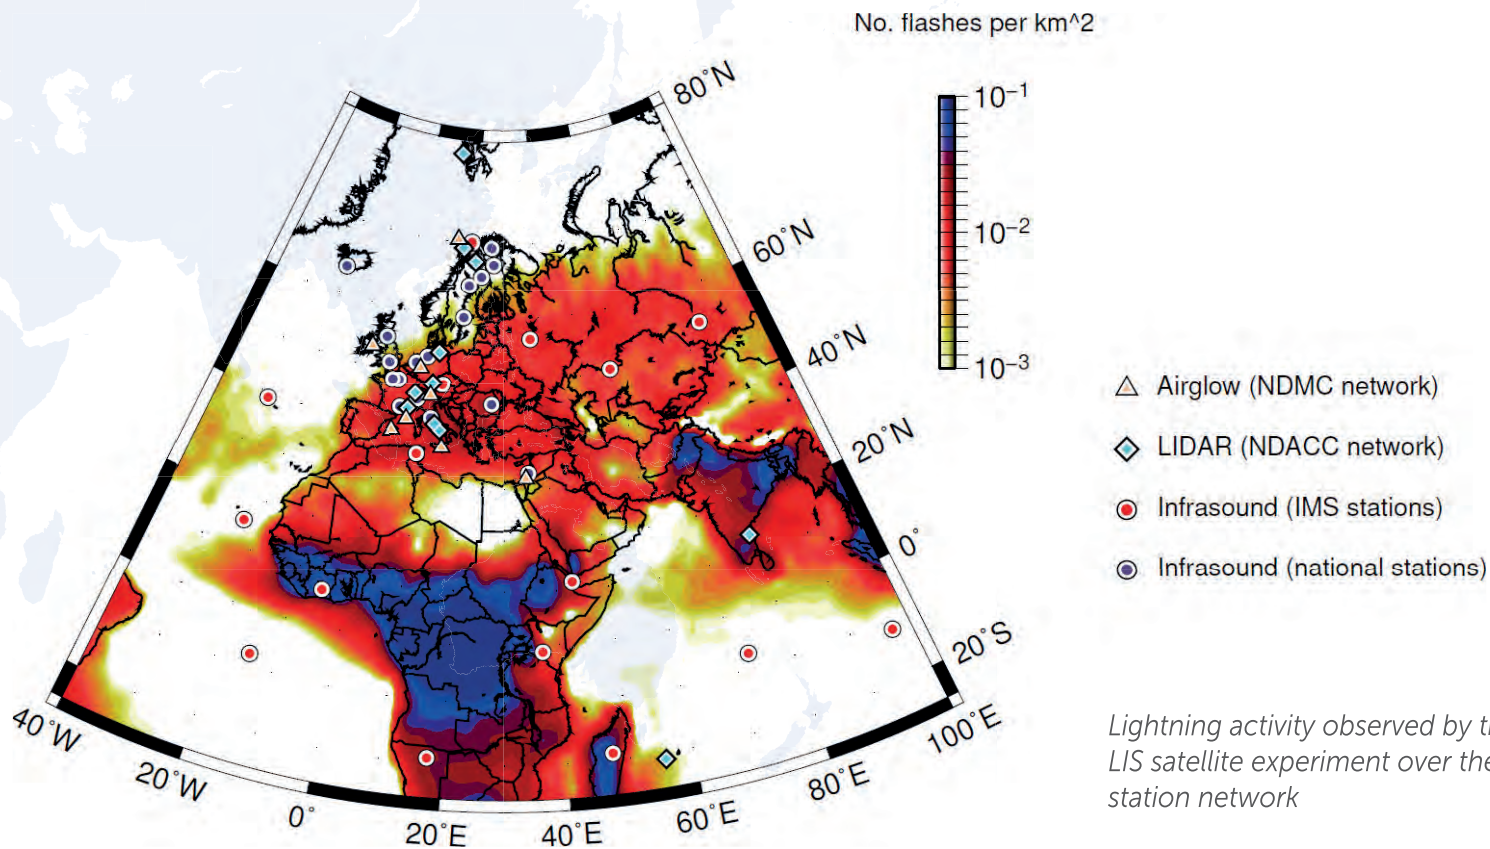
No. flashes per km^2

$10^{-1}$
$10^{-2}$
$10^{-3}$

80˚N
60˚N
40˚N
20˚N
0˚
20˚S
40˚W
20˚W
0˚
20˚E
40˚E
60˚E
80˚E
100˚E

Airglow (NDMC network)
LIDAR (NDACC network)
Infrasound (IMS stations)
Infrasound (national stations)

Lightning activity observed by t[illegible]
LIS satellite experiment over the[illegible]
station network